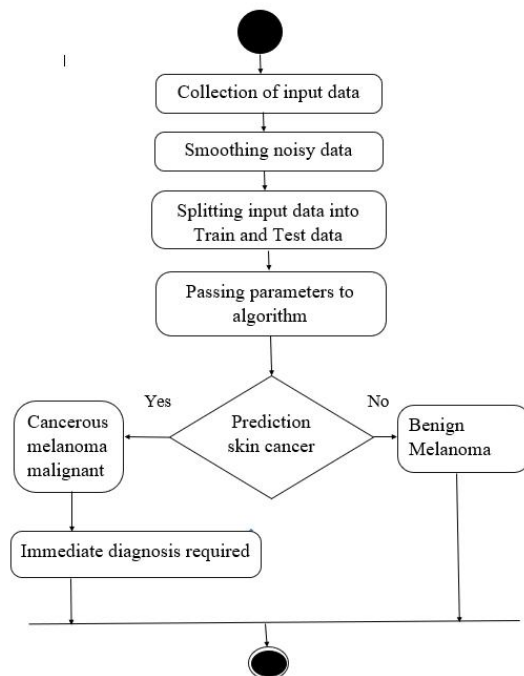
Collection of input data

Smoothing noisy data

Splitting input data into Train and Test data

Passing parameters to algorithm

Yes

No

Prediction skin cancer

Cancerous melanoma malignant

Benign Melanoma

Immediate diagnosis required